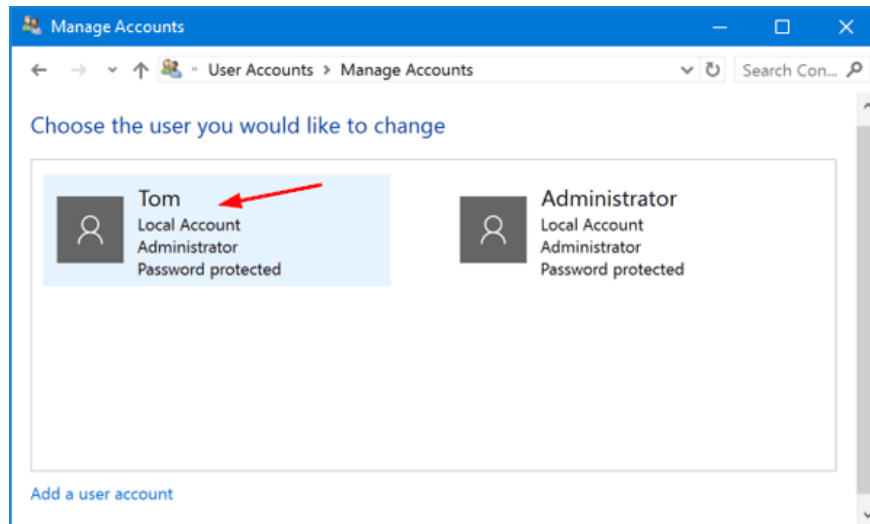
Manage Accounts

« User Accounts › Manage Accounts

Search Con...

Choose the user you would like to change

Tom
Local Account
Administrator
Password protected

Administrator
Local Account
Administrator
Password protected

Add a user account